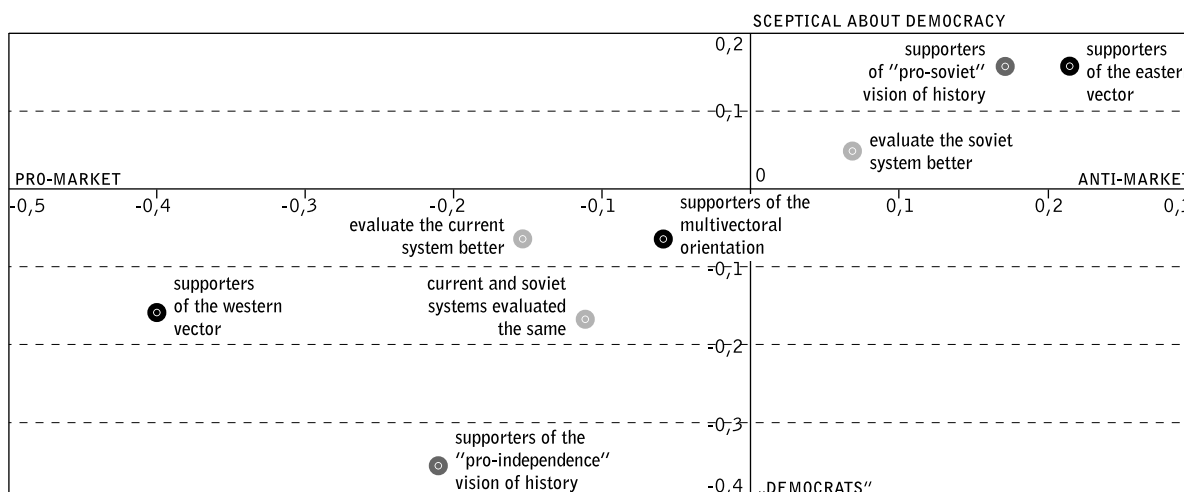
SCEPTICAL ABOUT DEMOCRACY

0,2

supporters of "pro-soviet" vision of history

supporters of the easter vector

0,1

evaluate the soviet system better

PRO-MARKET

0

ANTI-MARKET

-0,5

-0,4

-0,3

-0,2

-0,1

supporters of the multivectoral orientation

0,1

0,2

0,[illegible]

evaluate the current system better

-0,1

supporters of the western vector

current and soviet systems evaluated the same

-0,2

-0,3

supporters of the "pro-independence" vision of history

-0,4

„DEMOCRATS"